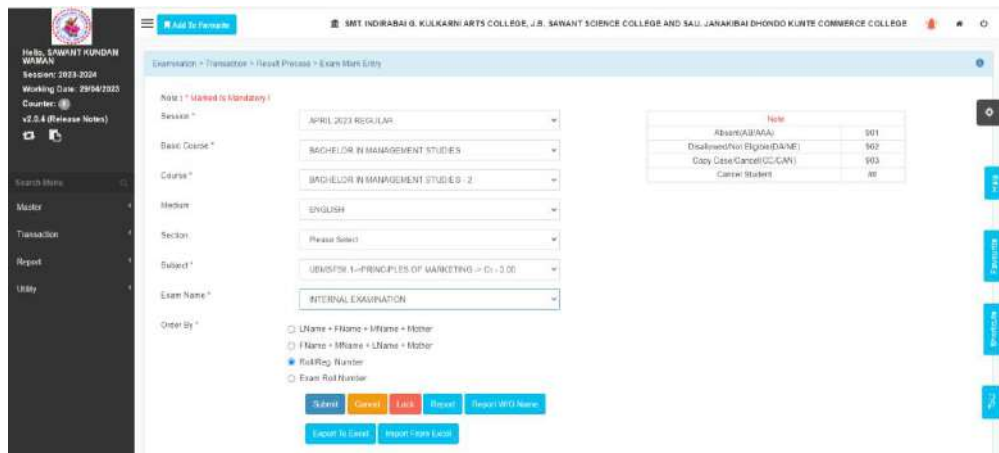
Hello, SAWANT KUNDAN WAMAN
Session: 2023-2024
Working Date: 29/04/2023
Counter: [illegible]
v2.0.4 (Release Notes)

Search Menu
Master
Transaction
Report
Utility

Add To Favourite

SMT. INDIRABAI G. KULKARNI ARTS COLLEGE, J.B. SAWANT SCIENCE COLLEGE AND SAU. JANAKIBAI DHONDO KUNTE COMMERCE COLLEGE

Examination > Transaction > Result Process > Exam Mark Entry

Note : * Marked Is Mandatory !

Session * APRIL 2023 REGULAR
Basic Course * BACHELOR IN MANAGEMENT STUDIES
Course * BACHELOR IN MANAGEMENT STUDIES - 2
Medium ENGLISH
Section Please Select
Subject * UBMSFS4.1--PRINCIPLES OF MARKETING -> Cr - 3.00
Exam Name * INTERNAL EXAMINATION
Order By *
LName + FName + MName + Mother
FName + MName + LName + Mother
Roll/Reg. Number
Exam Roll Number

Submit Cancel Lock Report Report W/O Name
Export To Excel Import From Excel

| Note | |
|---|---|
| Absent(AB/AAA) | 901 |
| Disallowed/Not Eligible(DA/NE) | 902 |
| Copy Case/Cancel(CC/CAN) | 903 |
| Cancel Student | 00 |

Help
Favourite
Shortcuts
Tour